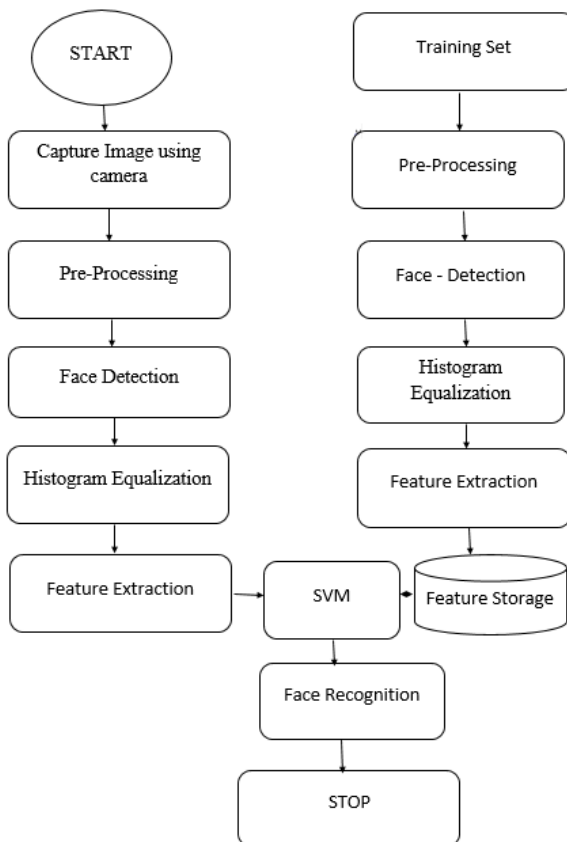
START

Capture Image using camera

Pre-Processing

Face Detection

Histogram Equalization

Feature Extraction

Training Set

Pre-Processing

Face - Detection

Histogram Equalization

Feature Extraction

Feature Storage

SVM

Face Recognition

STOP